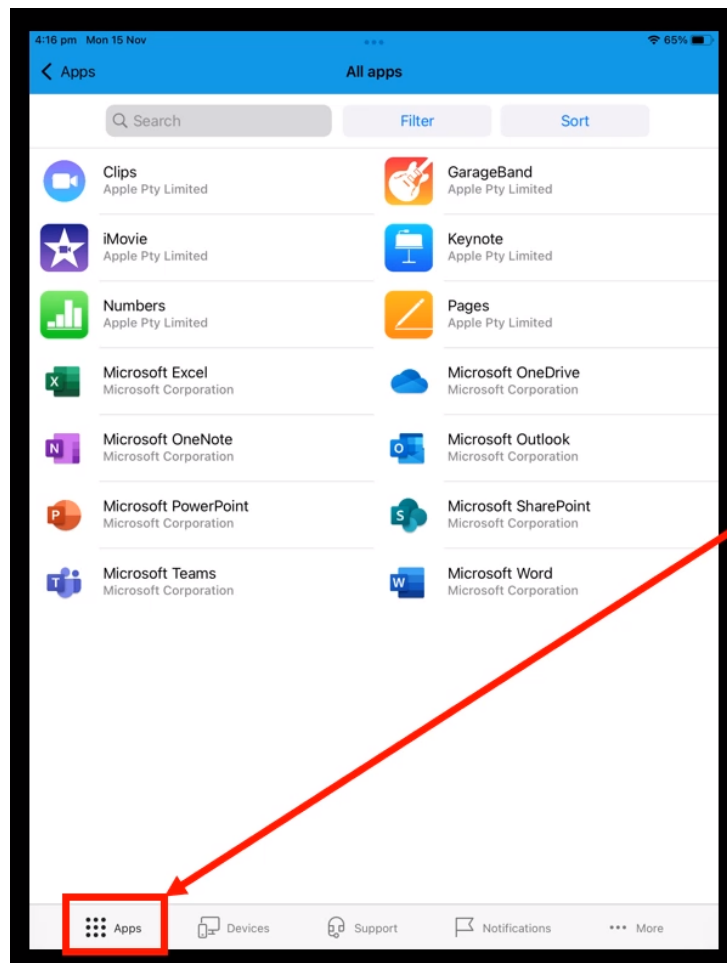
4:16 pm Mon 15 Nov

65%

Apps

All apps

Search

Filter

Sort

Clips
Apple Pty Limited

GarageBand
Apple Pty Limited

iMovie
Apple Pty Limited

Keynote
Apple Pty Limited

Numbers
Apple Pty Limited

Pages
Apple Pty Limited

Microsoft Excel
Microsoft Corporation

Microsoft OneDrive
Microsoft Corporation

Microsoft OneNote
Microsoft Corporation

Microsoft Outlook
Microsoft Corporation

Microsoft PowerPoint
Microsoft Corporation

Microsoft SharePoint
Microsoft Corporation

Microsoft Teams
Microsoft Corporation

Microsoft Word
Microsoft Corporation

Apps

Devices

Support

Notifications

More